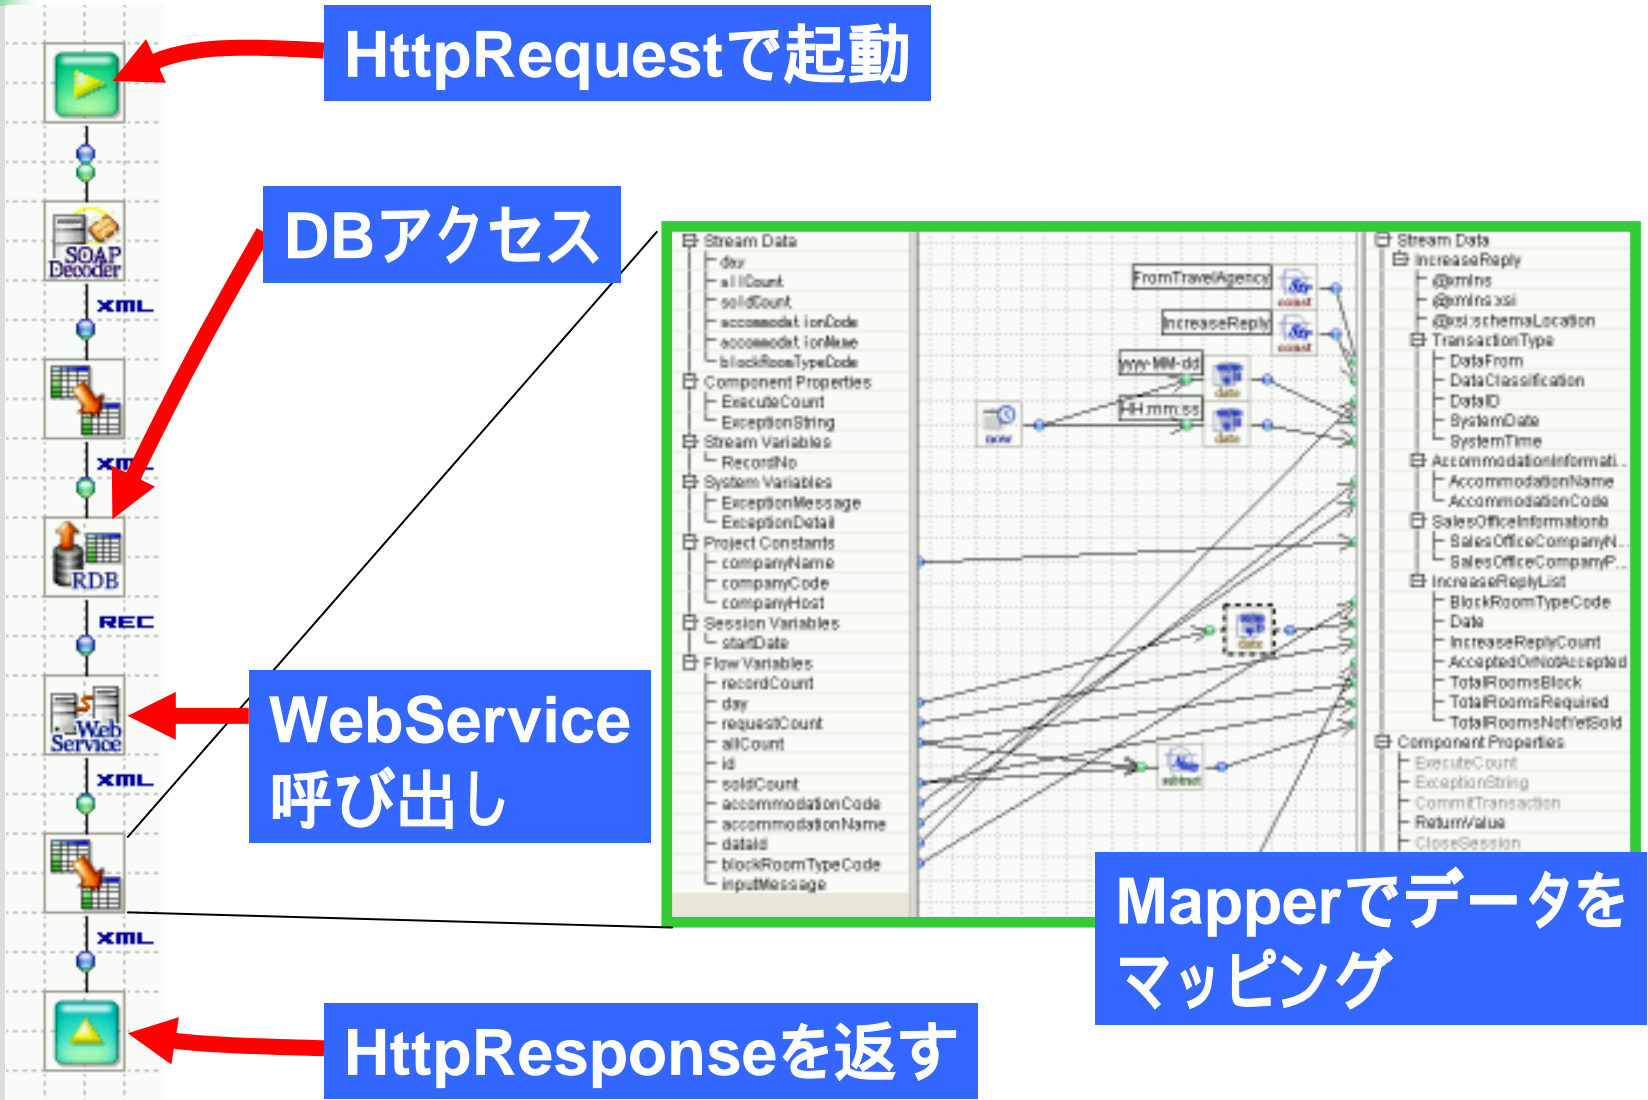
HttpRequestで起動

SOAP Decoder

XML

DBアクセス

XML

RDB

REC

Web Service

XML

XML

WebService 呼び出し

Stream Data
day
allCount
soldCount
accommodationCode
accommodationName
blockRoomTypeCode
Component Properties
ExecuteCount
ExceptionString
Stream Variables
RecordNo
System Variables
ExceptionMessage
ExceptionDetail
Project Constants
companyName
companyCode
companyHost
Session Variables
startDate
Flow Variables
recordCount
day
requestCount
allCount
id
soldCount
accommodationCode
accommodationName
dataId
blockRoomTypeCode
inputMessage

FromTravelAgency
const
IncreaseReply
const
yyyy-MM-dd
date
now
HH:mm:ss
date
date
subtract

Stream Data
IncreaseReply
@xmlns
@xmlns:xsi
@xsi:schemaLocation
TransactionType
DataFrom
DataClassification
DataID
SystemDate
SystemTime
AccommodationInformati
AccommodationName
AccommodationCode
SalesOfficeInformationb
SalesOfficeCompanyN
SalesOfficeCompanyP
IncreaseReplyList
BlockRoomTypeCode
Date
IncreaseReplyCount
AcceptedOrNotAccepted
TotalRoomsBlock
TotalRoomsRequired
TotalRoomsNotYetSold
Component Properties
ExecuteCount
ExceptionString
CommitTransaction
ReturnValue
CloseSession

Mapperでデータをマッピング

HttpResponseを返す